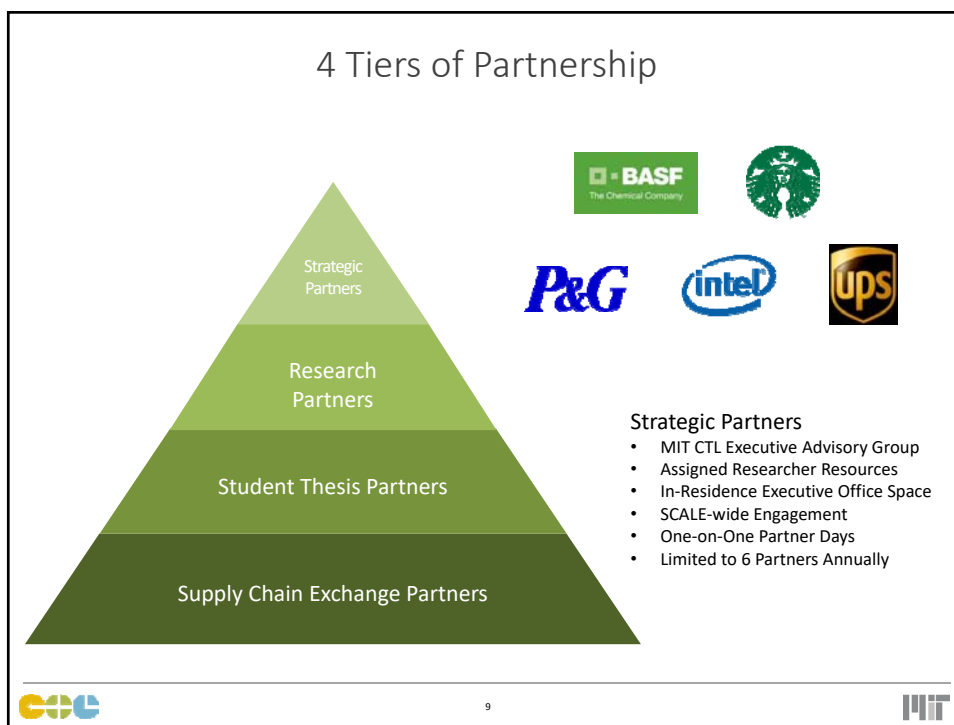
4 Tiers of Partnership

Strategic Partners

Research Partners

Student Thesis Partners

Supply Chain Exchange Partners

BASF
The Chemical Company

P&G

intel

UPS

Strategic Partners
- MIT CTL Executive Advisory Group
- Assigned Researcher Resources
- In-Residence Executive Office Space
- SCALE-wide Engagement
- One-on-One Partner Days
- Limited to 6 Partners Annually

9

MIT